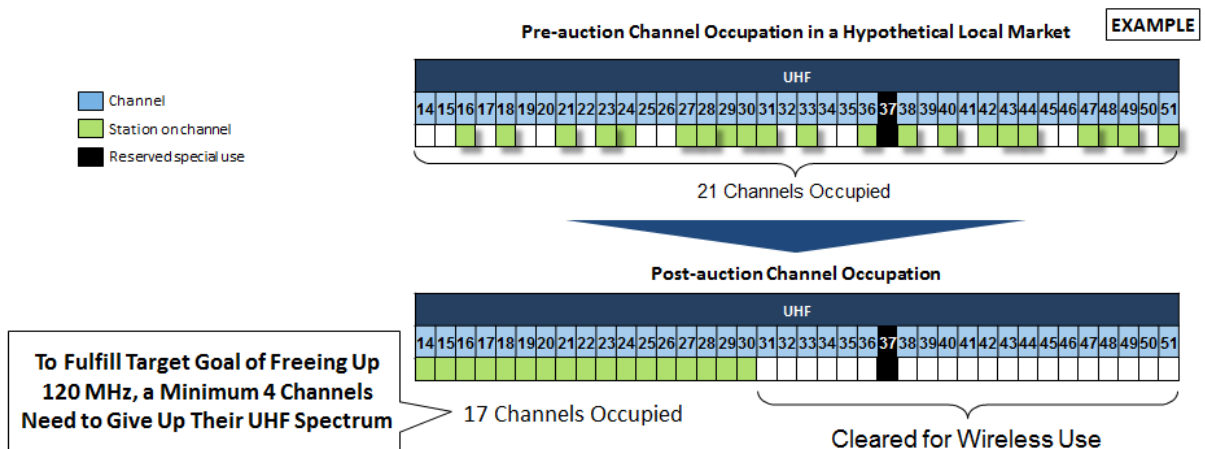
Pre-auction Channel Occupation in a Hypothetical Local Market

EXAMPLE

Channel
Station on channel
Reserved special use

UHF

| 14 | 15 | 16 | 17 | 18 | 19 | 20 | 21 | 22 | 23 | 24 | 25 | 26 | 27 | 28 | 29 | 30 | 31 | 32 | 33 | 34 | 35 | 36 | 37 | 38 | 39 | 40 | 41 | 42 | 43 | 44 | 45 | 46 | 47 | 48 | 49 | 50 | 51 |
|---|---|---|---|---|---|---|---|---|---|---|---|---|---|---|---|---|---|---|---|---|---|---|---|---|---|---|---|---|---|---|---|---|---|---|---|---|---|

21 Channels Occupied

Post-auction Channel Occupation

UHF

| 14 | 15 | 16 | 17 | 18 | 19 | 20 | 21 | 22 | 23 | 24 | 25 | 26 | 27 | 28 | 29 | 30 | 31 | 32 | 33 | 34 | 35 | 36 | 37 | 38 | 39 | 40 | 41 | 42 | 43 | 44 | 45 | 46 | 47 | 48 | 49 | 50 | 51 |
|---|---|---|---|---|---|---|---|---|---|---|---|---|---|---|---|---|---|---|---|---|---|---|---|---|---|---|---|---|---|---|---|---|---|---|---|---|---|

To Fulfill Target Goal of Freeing Up 120 MHz, a Minimum 4 Channels Need to Give Up Their UHF Spectrum

17 Channels Occupied

Cleared for Wireless Use